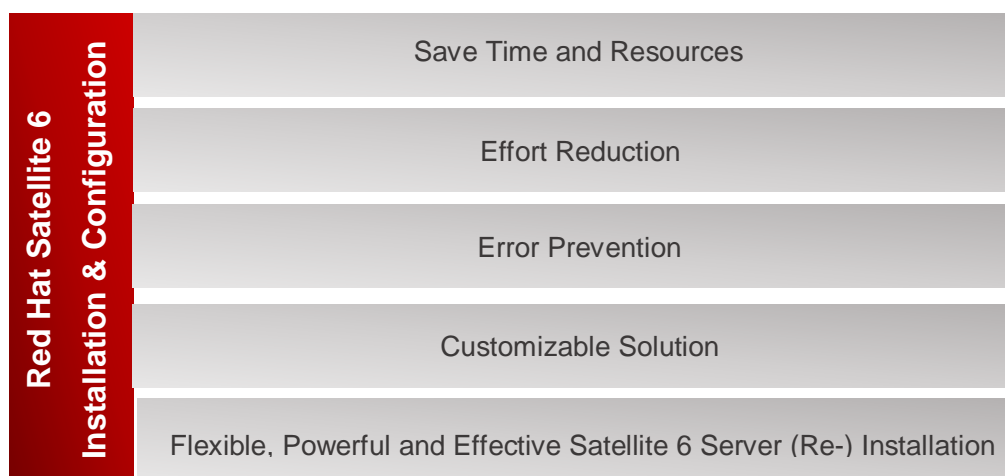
Red Hat Satellite 6
Installation & Configuration

Save Time and Resources

Effort Reduction

Error Prevention

Customizable Solution

Flexible, Powerful and Effective Satellite 6 Server (Re-) Installation